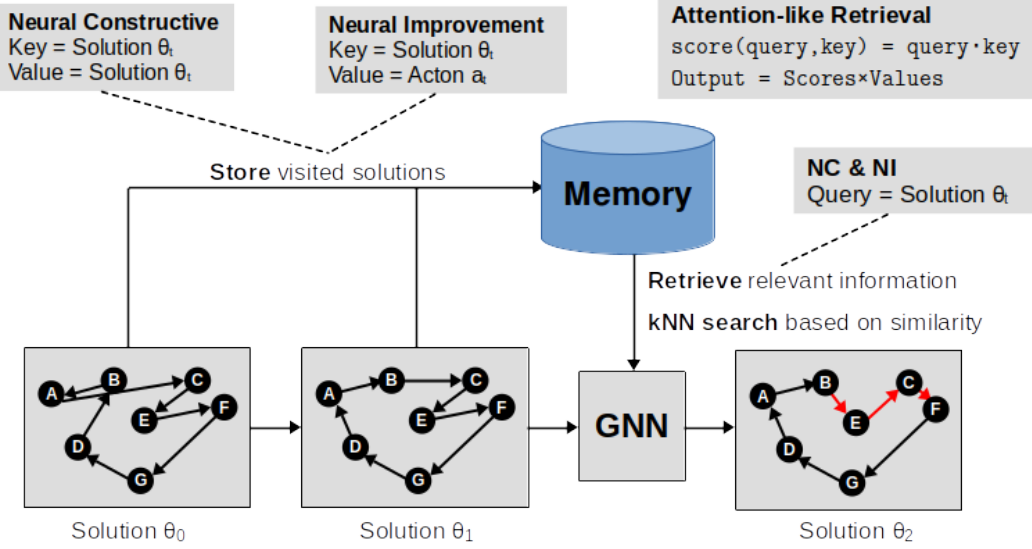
**Neural Constructive**
Key = Solution $\theta_t$
Value = Solution $\theta_t$

**Neural Improvement**
Key = Solution $\theta_t$
Value = Acton $a_t$

**Attention-like Retrieval**
score(query,key) = query·key
Output = Scores×Values

**Store** visited solutions

Memory

**NC & NI**
Query = Solution $\theta_t$

**Retrieve** relevant information

**kNN search** based on similarity

A B C E F D G

Solution $\theta_0$

A B C E F D G

Solution $\theta_1$

GNN

A B C E F D G

Solution $\theta_2$